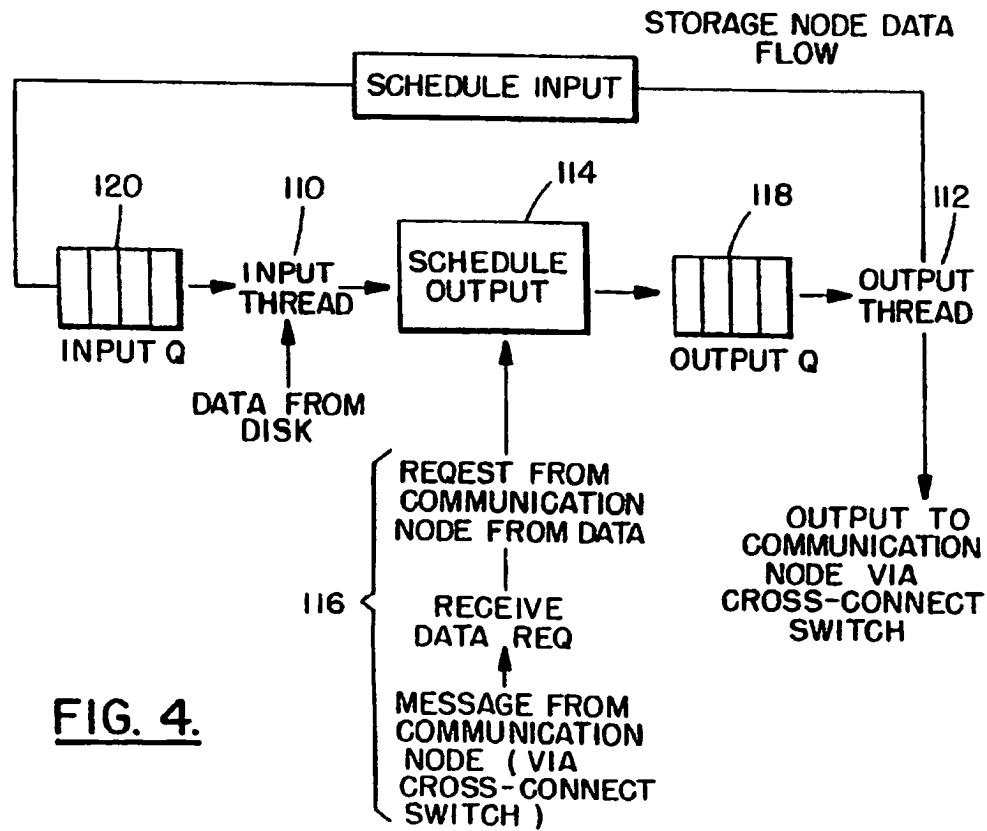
STORAGE NODE DATA FLOW

SCHEDULE INPUT

120

110

114

118

112

INPUT THREAD

SCHEDULE OUTPUT

OUTPUT THREAD

INPUT Q

OUTPUT Q

DATA FROM DISK

REQEST FROM COMMUNICATION NODE FROM DATA

116

RECEIVE DATA REQ

MESSAGE FROM COMMUNICATION NODE ( VIA CROSS-CONNECT SWITCH )

OUTPUT TO COMMUNICATION NODE VIA CROSS-CONNECT SWITCH

FIG. 4.